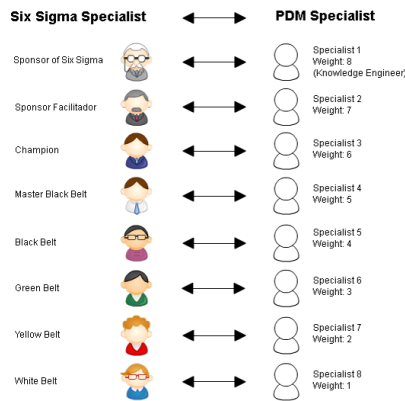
Six Sigma Specialist

PDM Specialist

Sponsor of Six Sigma

Specialist 1
Weight: 8
(Knowledge Engineer)

Sponsor Facilitador

Specialist 2
Weight: 7

Champion

Specialist 3
Weight: 6

Master Black Belt

Specialist 4
Weight: 5

Black Belt

Specialist 5
Weight: 4

Green Belt

Specialist 6
Weight: 3

Yellow Belt

Specialist 7
Weight: 2

White Belt

Specialist 8
Weight: 1